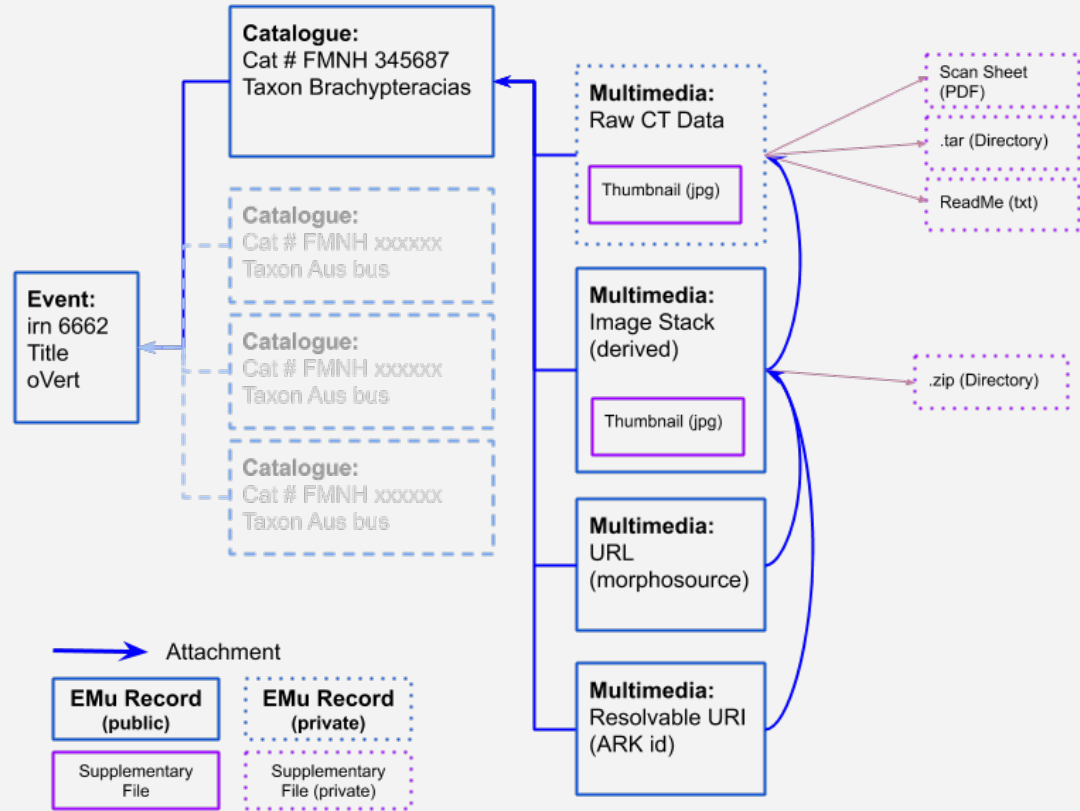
Catalogue:
Cat # FMNH 345687
Taxon Brachypteracias

Catalogue:
Cat # FMNH xxxxxx
Taxon Aus bus

Catalogue:
Cat # FMNH xxxxxx
Taxon Aus bus

Catalogue:
Cat # FMNH xxxxxx
Taxon Aus bus

Event:
irn 6662
Title
oVert

Multimedia:
Raw CT Data

Thumbnail (jpg)

Scan Sheet (PDF)

.tar (Directory)

ReadMe (txt)

Multimedia:
Image Stack (derived)

Thumbnail (jpg)

.zip (Directory)

Multimedia:
URL
(morphosource)

Multimedia:
Resolvable URI
(ARK id)

Attachment

EMu Record (public)

EMu Record (private)

Supplementary File

Supplementary File (private)